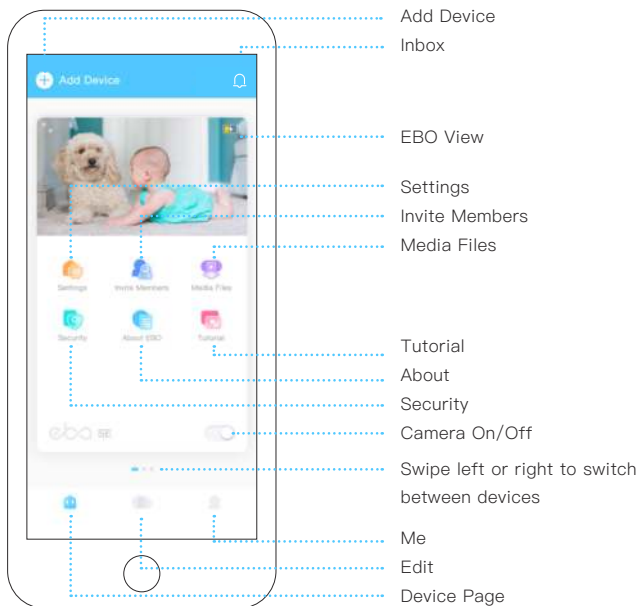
Add Device

Settings
Invite Members
Media Files
Security
About EBO
Tutorial

ebo SE

Add Device
Inbox
EBO View
Settings
Invite Members
Media Files
Tutorial
About
Security
Camera On/Off
Swipe left or right to switch between devices
Me
Edit
Device Page